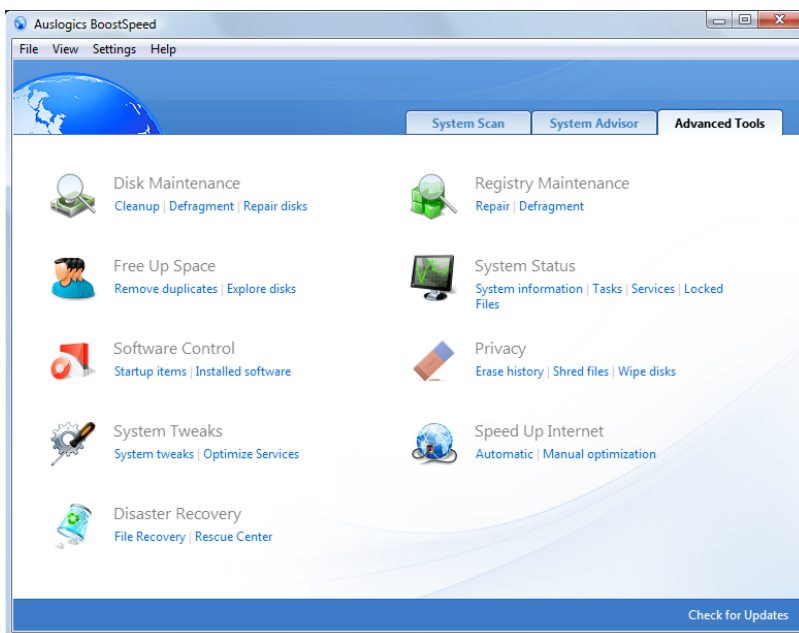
Auslogics BoostSpeed

File View Settings Help

System Scan | System Advisor | Advanced Tools

Disk Maintenance
Cleanup | Defragment | Repair disks

Registry Maintenance
Repair | Defragment

Free Up Space
Remove duplicates | Explore disks

System Status
System information | Tasks | Services | Locked Files

Software Control
Startup items | Installed software

Privacy
Erase history | Shred files | Wipe disks

System Tweaks
System tweaks | Optimize Services

Speed Up Internet
Automatic | Manual optimization

Disaster Recovery
File Recovery | Rescue Center

Check for Updates